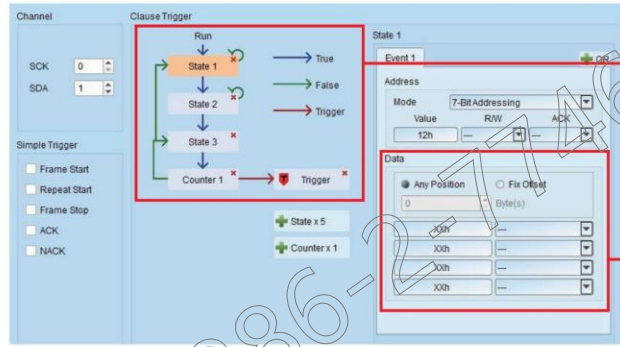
Channel

SCK 0
SDA 1

Simple Trigger

Frame Start
Repeat Start
Frame Stop
ACK
NACK

Clause Trigger

Run
State 1
State 2
State 3
Counter 1
Trigger

True
False
Trigger

State x 5
Counter x 1

State 1

Event 1
OR

Address
Mode 7-Bit Addressing
Value R/W ACK
12h --- ---

Data
Any Position Fix Offset
0 Byte(s)
XXh ---
XXh ---
XXh ---
XXh ---

886-2-77